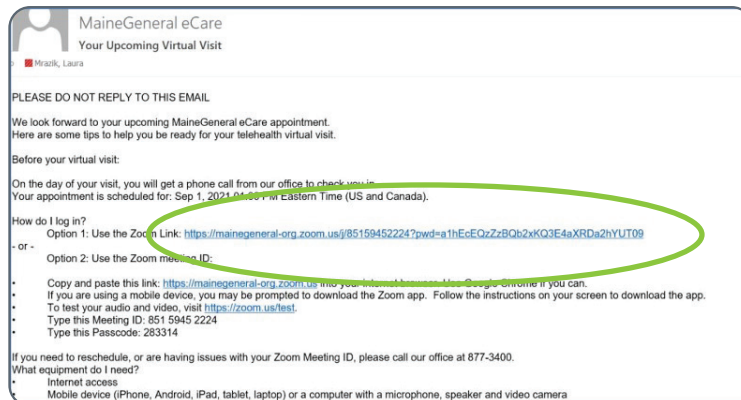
MaineGeneral eCare
Your Upcoming Virtual Visit

Mrazik, Laura

PLEASE DO NOT REPLY TO THIS EMAIL

We look forward to your upcoming MaineGeneral eCare appointment.
Here are some tips to help you be ready for your telehealth virtual visit.

Before your virtual visit:

On the day of your visit, you will get a phone call from our office to check you in.
Your appointment is scheduled for: Sep 1, 2021 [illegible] PM Eastern Time (US and Canada).

How do I log in?
Option 1: Use the Zoom Link: https://mainegeneral-org.zoom.us/j/85159452224?pwd=a1hEcEQzZzBQb2xKQ3E4aXRDa2hYUT09
- or -
Option 2: Use the Zoom meeting ID:

• Copy and paste this link: https://mainegeneral-org.zoom.us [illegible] Google Chrome if you can.
• If you are using a mobile device, you may be prompted to download the Zoom app. Follow the instructions on your screen to download the app.
• To test your audio and video, visit https://zoom.us/test.
• Type this Meeting ID: 851 5945 2224
• Type this Passcode: 283314

If you need to reschedule, or are having issues with your Zoom Meeting ID, please call our office at 877-3400.
What equipment do I need?
• Internet access
• Mobile device (iPhone, Android, iPad, tablet, laptop) or a computer with a microphone, speaker and video camera